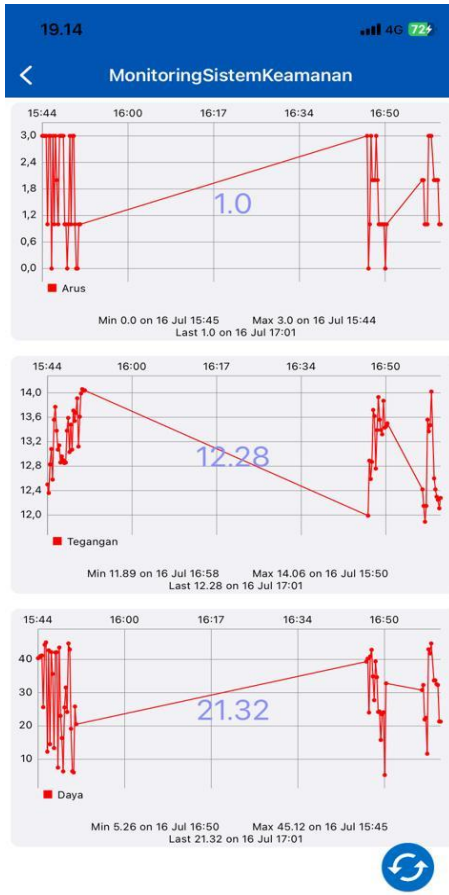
19.14 4G 72

MonitoringSistemKeamanan

15:44 16:00 16:17 16:34 16:50

3,0
2,4
1,8
1,2
0,6
0,0

1.0

Arus

Min 0.0 on 16 Jul 15:45 Max 3.0 on 16 Jul 15:44
Last 1.0 on 16 Jul 17:01

15:44 16:00 16:17 16:34 16:50

14,0
13,6
13,2
12,8
12,4
12,0

12.28

Tegangan

Min 11.89 on 16 Jul 16:58 Max 14.06 on 16 Jul 15:50
Last 12.28 on 16 Jul 17:01

15:44 16:00 16:17 16:34 16:50

40
30
20
10

21.32

Daya

Min 5.26 on 16 Jul 16:50 Max 45.12 on 16 Jul 15:45
Last 21.32 on 16 Jul 17:01